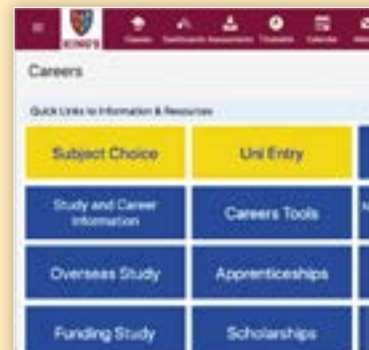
KING'S

Classes Dashboards Assessment Timetable Calendar

Careers

Quick Links to Information & Resources

| Subject Choice | Uni Entry |
|---|---|
| Study and Career Information | Careers Tools |
| Overseas Study | Apprenticeships |
| Funding Study | Scholarships |